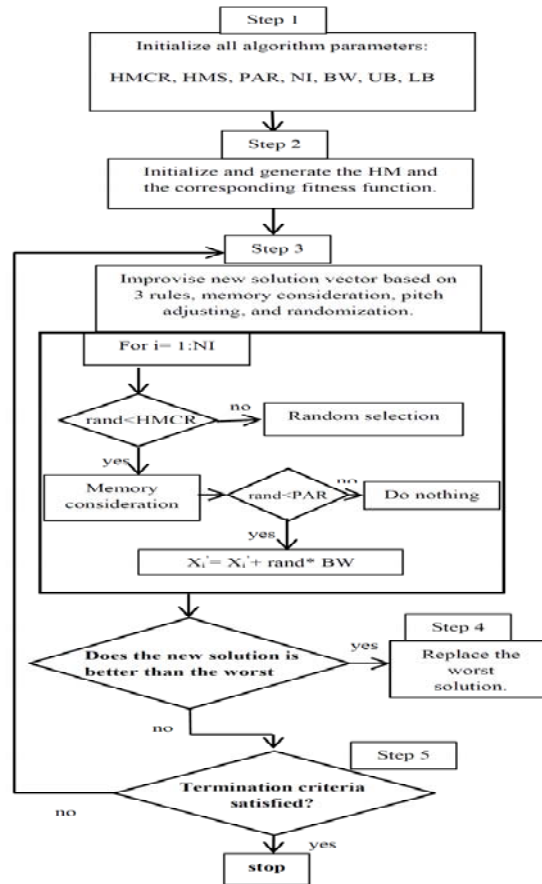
Step 1

Initialize all algorithm parameters:

HMCR, HMS, PAR, NI, BW, UB, LB

Step 2

Initialize and generate the HM and the corresponding fitness function.

Step 3

Improvise new solution vector based on 3 rules, memory consideration, pitch adjusting, and randomization.

For i= 1:NI

rand<HMCR

no

Random selection

yes

Memory consideration

rand<PAR

no

Do nothing

yes

$X_i' = X_i' +$ rand* BW

Does the new solution is better than the worst

yes

Step 4

Replace the worst solution.

no

Step 5

Termination criteria satisfied?

no

yes

stop